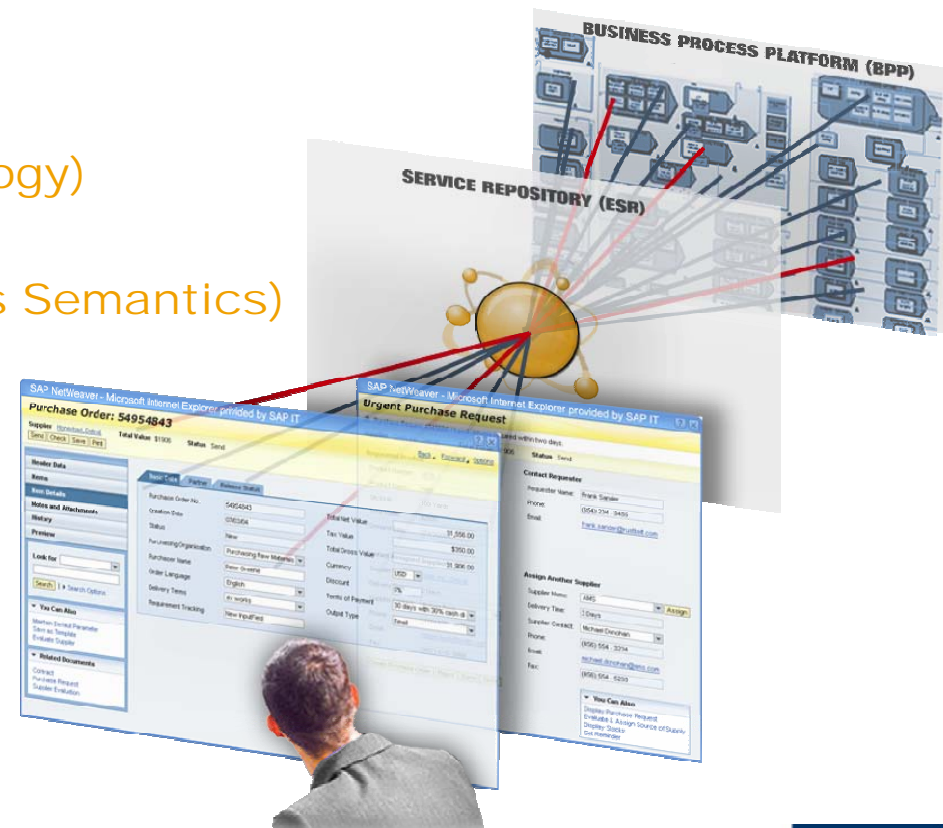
ogy)

s Semantics)

BUSINESS PROCESS PLATFORM (BPP)

SERVICE REPOSITORY (ESR)

SAP NetWeaver - Microsoft Internet Explorer provided by SAP IT

Purchase Order: 54954843

Supplier Homestead Outlet Total Value $1906 Status Send

Send Check Save Print

Header Data
Items
Item Details
Notes and Attachments
History
Preview

Look for

Search | Search Options

You Can Also
Monitor Sunset Parameter
Save as Template
Evaluate Supplier

Related Documents
Contract
Purchase Request
Supplier Evaluation

Basic Data Partner Release Status

Purchase Order No. 54954843
Creation Date 07/03/04
Status New
Purchasing Organization Purchasing Raw Materials
Purchaser Name Peter Greenfield
Order Language English
Delivery Terms ex works
Requirement Tracking New InputField

Total Net Value 31,556.00
Tax Value $350.00
Total Gross Value 31,906.00
Currency USD
Discount 7%
Terms of Payment 30 days with 30% cash d
Output Type Email

SAP NetWeaver - Microsoft Internet Explorer provided by SAP IT

Urgent Purchase Request

Back | Forward | Options

Status Send

Contact Requester
Requester Name: Frank Sander
Phone: (954) 234 3456
Email: frank.sander@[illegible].com

Assign Another Supplier
Supplier Name: AMS
Delivery Time: 3 Days
Supplier Contact: Michael Donohan
Phone: (856) 554 3214
Email: michael.donohan@ams.com
Fax: (856) 554 5259

Assign

You Can Also
Display Purchase Request
Evaluate & Assign Source of Supply
Display Stocks
Set Reminder